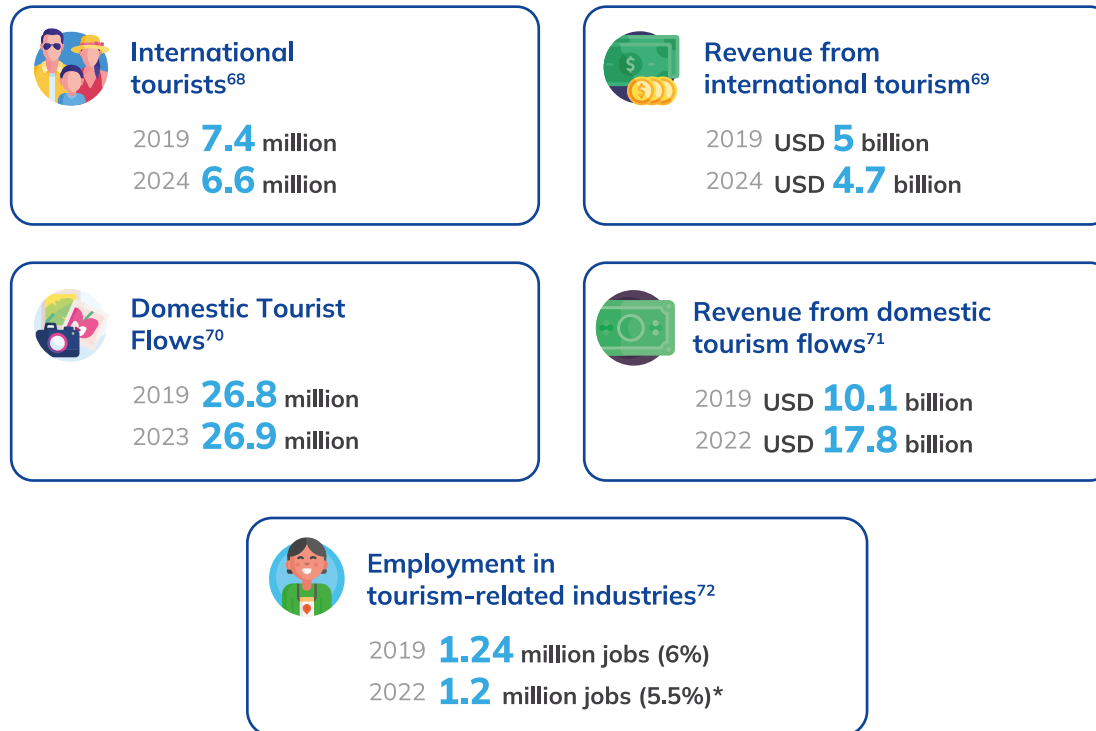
International tourists$^{68}$

2019 7.4 million
2024 6.6 million

Revenue from international tourism$^{69}$

2019 USD 5 billion
2024 USD 4.7 billion

Domestic Tourist Flows$^{70}$

2019 26.8 million
2023 26.9 million

Revenue from domestic tourism flows$^{71}$

2019 USD 10.1 billion
2022 USD 17.8 billion

Employment in tourism-related industries$^{72}$

2019 1.24 million jobs (6%)
2022 1.2 million jobs (5.5%)*